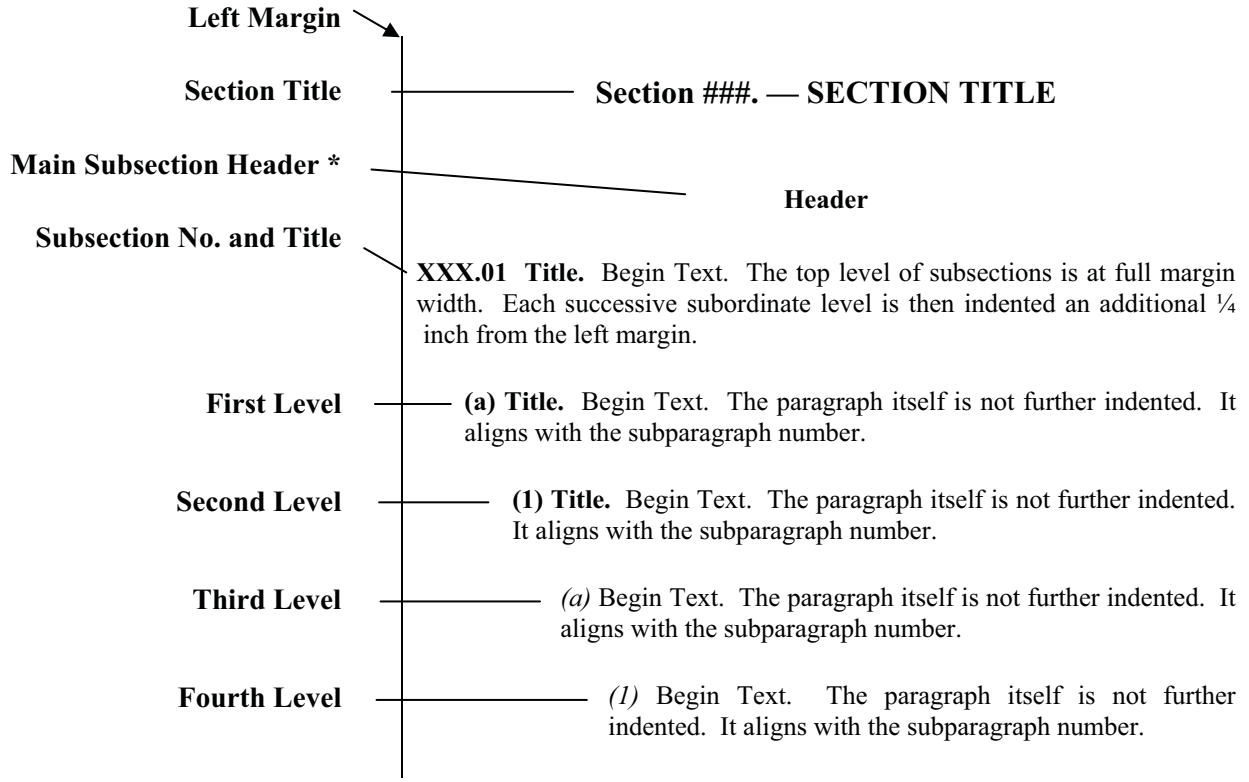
Left Margin

Section Title

Section ###. — SECTION TITLE

Main Subsection Header *

Header

Subsection No. and Title

XXX.01 Title. Begin Text. The top level of subsections is at full margin width. Each successive subordinate level is then indented an additional ¼ inch from the left margin.

First Level

(a) Title. Begin Text. The paragraph itself is not further indented. It aligns with the subparagraph number.

Second Level

(1) Title. Begin Text. The paragraph itself is not further indented. It aligns with the subparagraph number.

Third Level

(a) Begin Text. The paragraph itself is not further indented. It aligns with the subparagraph number.

Fourth Level

(1) Begin Text. The paragraph itself is not further indented. It aligns with the subparagraph number.